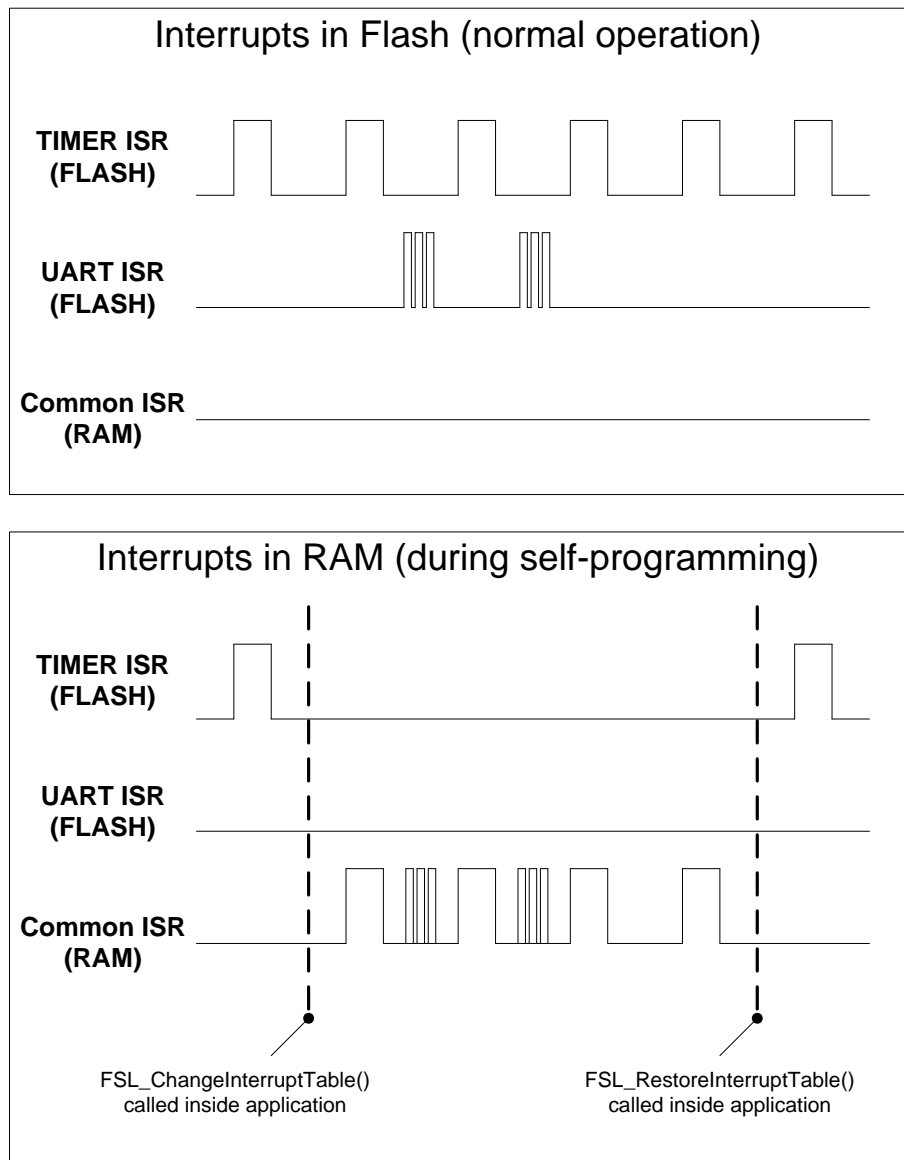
Interrupts in Flash (normal operation)

TIMER ISR
(FLASH)

UART ISR
(FLASH)

Common ISR
(RAM)

Interrupts in RAM (during self-programming)

TIMER ISR
(FLASH)

UART ISR
(FLASH)

Common ISR
(RAM)

FSL_ChangeInterruptTable()
called inside application

FSL_RestoreInterruptTable()
called inside application